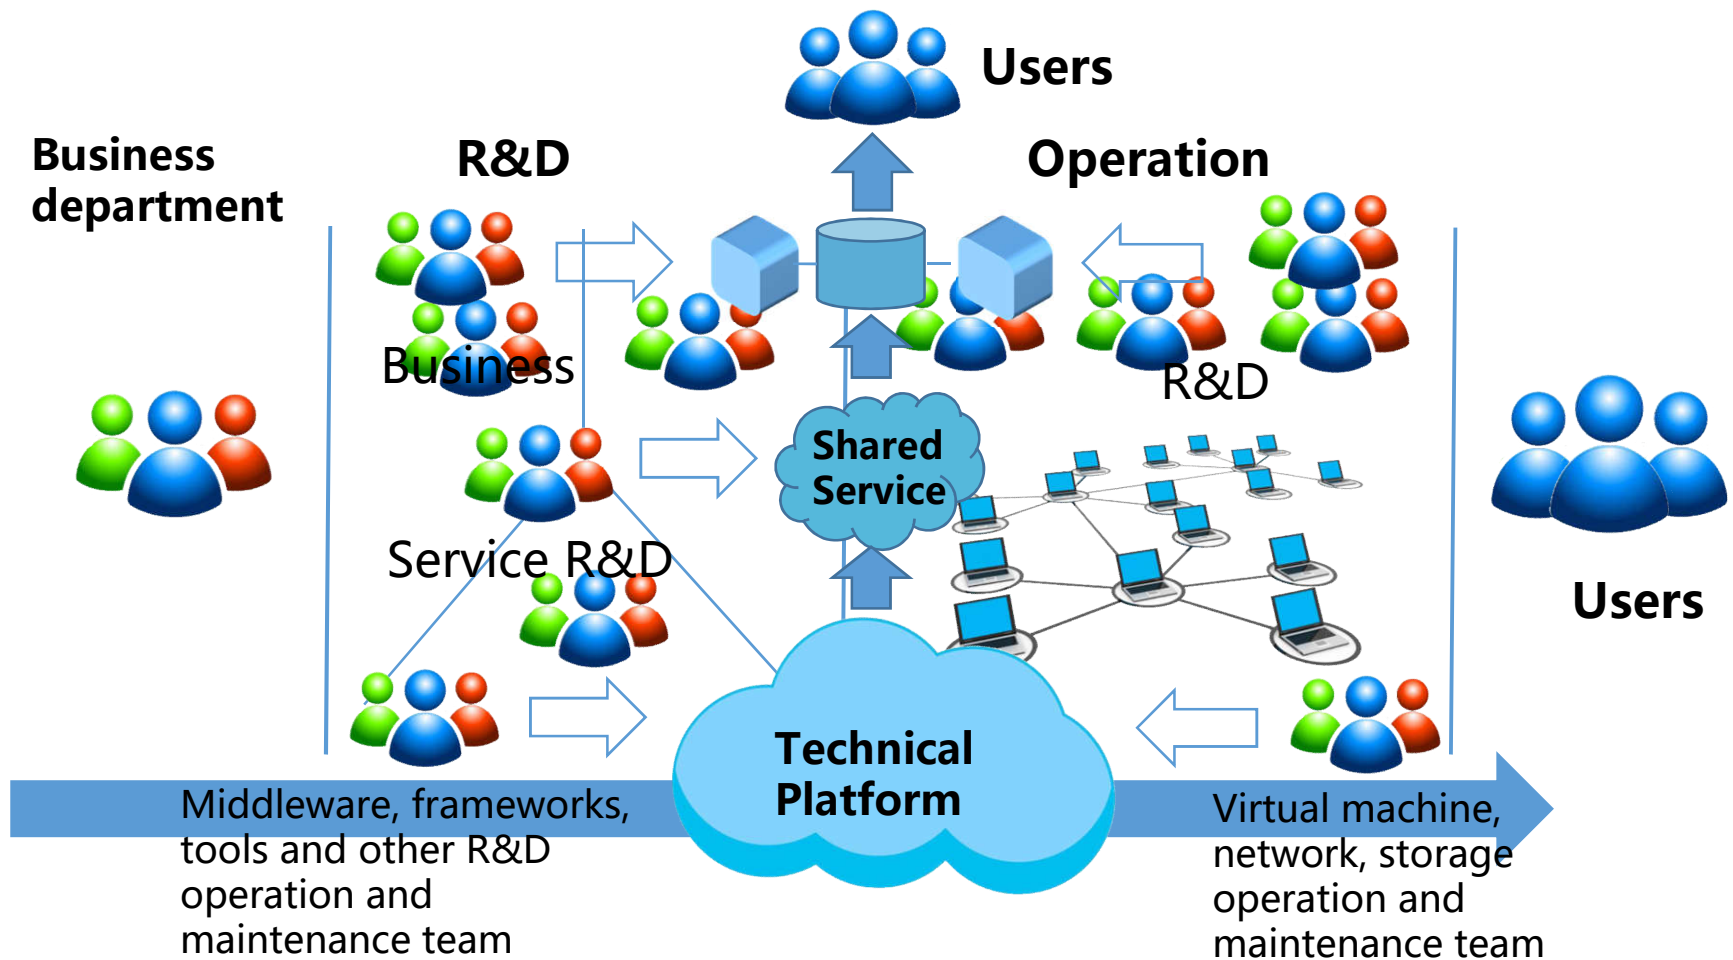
Users

Business department

R&D

Operation

Business

R&D

Shared Service

Service R&D

Users

Technical Platform

Middleware, frameworks, tools and other R&D operation and maintenance team

Virtual machine, network, storage operation and maintenance team